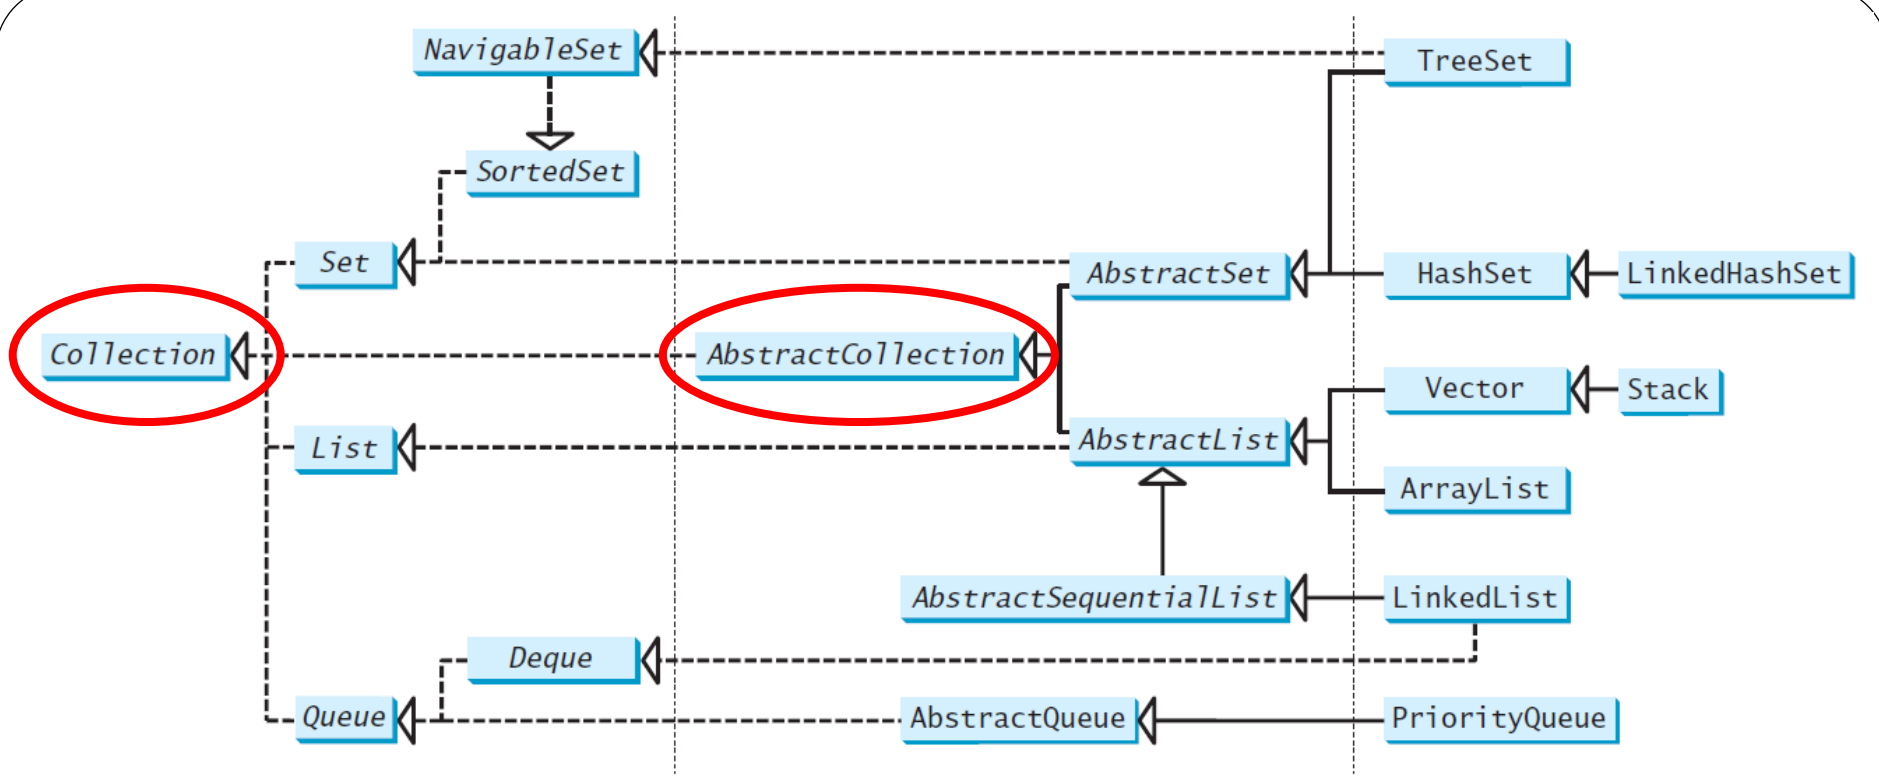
NavigableSet
TreeSet
SortedSet
Set
AbstractSet
HashSet
LinkedHashSet
Collection
AbstractCollection
Vector
Stack
List
AbstractList
ArrayList
AbstractSequentialList
LinkedList
Deque
Queue
AbstractQueue
PriorityQueue